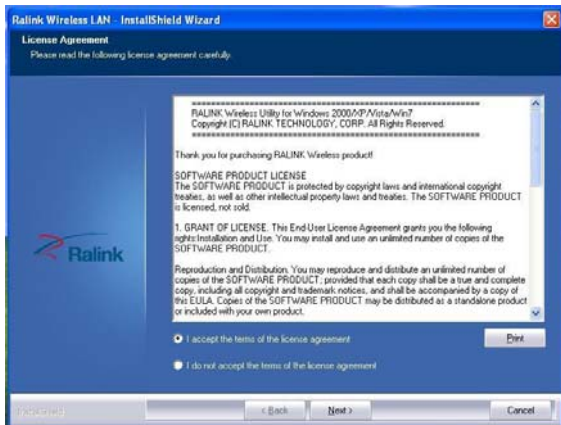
Ralink Wireless LAN - InstallShield Wizard

License Agreement

Please read the following license agreement carefully.

================================================

RALINK Wireless Utility for Windows 2000/XP/Vista/Win7

Copyright (C) RALINK TECHNOLOGY, CORP. All Rights Reserved.

================================================

Thank you for purchasing RALINK Wireless product!

SOFTWARE PRODUCT LICENSE

The SOFTWARE PRODUCT is protected by copyright laws and international copyright treaties, as well as other intellectual property laws and treaties. The SOFTWARE PRODUCT is licensed, not sold.

1. GRANT OF LICENSE. This End-User License Agreement grants you the following rights:Installation and Use. You may install and use an unlimited number of copies of the SOFTWARE PRODUCT.

Reproduction and Distribution. You may reproduce and distribute an unlimited number of copies of the SOFTWARE PRODUCT; provided that each copy shall be a true and complete copy, including all copyright and trademark notices, and shall be accompanied by a copy of this EULA. Copies of the SOFTWARE PRODUCT may be distributed as a standalone product or included with your own product.

Ralink

I accept the terms of the license agreement

I do not accept the terms of the license agreement

Print

InstallShield

< Back

Next >

Cancel